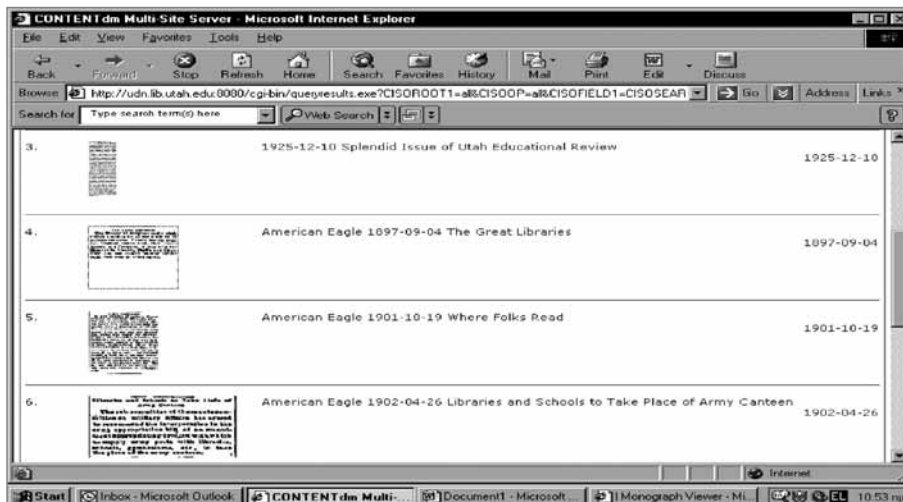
CONTENTdm Multi-Site Server - Microsoft Internet Explorer

File Edit View Favorites Tools Help

Back Forward Stop Refresh Home Search Favorites History Mail Print Edit Discuss

Browse http://udn.lib.utah.edu:8080/cgi-bin/queryresults.exe?CISOROOT1=all&CISOOP=all&CISOFIELD1=CISOSEAR Go Address Links

Search for Type search term(s) here Web Search

| | | |
|---|---|---|
| 3. | 1925-12-10 Splendid Issue of Utah Educational Review | 1925-12-10 |
| 4. | American Eagle 1897-09-04 The Great Libraries | 1897-09-04 |
| 5. | American Eagle 1901-10-19 Where Folks Read | 1901-10-19 |
| 6. | American Eagle 1902-04-26 Libraries and Schools to Take Place of Army Canteen | 1902-04-26 |

Internet

Start Inbox - Microsoft Outlook CONTENTdm Multi-... Document1 - Microsoft... Monograph Viewer - Mi... 10:53